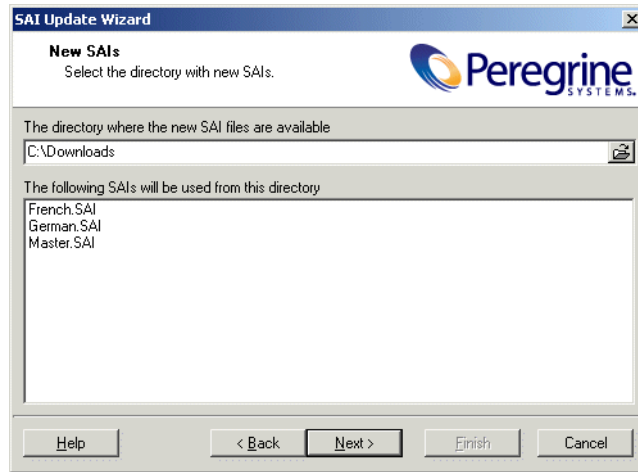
SAI Update Wizard
×

New SAIs
Select the directory with new SAIs.

Peregrine SYSTEMS.

The directory where the new SAI files are available
C:\Downloads

The following SAIs will be used from this directory
French.SAI
German.SAI
Master.SAI

Help
< Back
Next >
Finish
Cancel